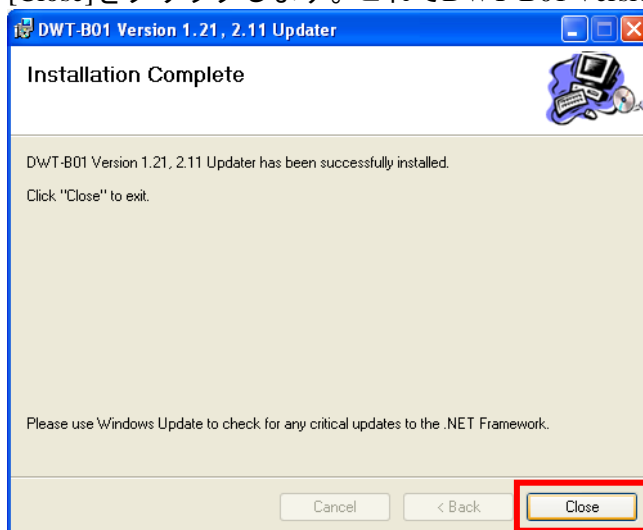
[Close]をクリックします。これでDWT-B01 Versi

DWT-B01 Version 1.21, 2.11 Updater

Installation Complete

DWT-B01 Version 1.21, 2.11 Updater has been successfully installed.

Click "Close" to exit.

Please use Windows Update to check for any critical updates to the .NET Framework.

Cancel

< Back

Close